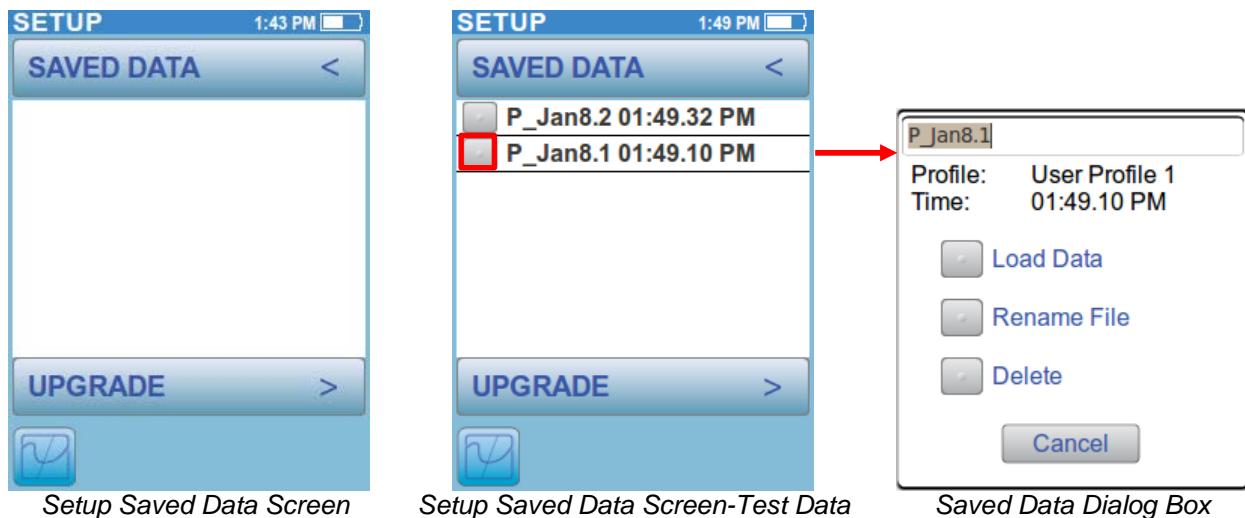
SETUP 1:43 PM

SAVED DATA <

UPGRADE >

Setup Saved Data Screen

SETUP 1:49 PM

SAVED DATA <

P_Jan8.2 01:49.32 PM

P_Jan8.1 01:49.10 PM

UPGRADE >

Setup Saved Data Screen-Test Data

P_Jan8.1

Profile: User Profile 1
Time: 01:49.10 PM

Load Data

Rename File

Delete

Cancel

Saved Data Dialog Box